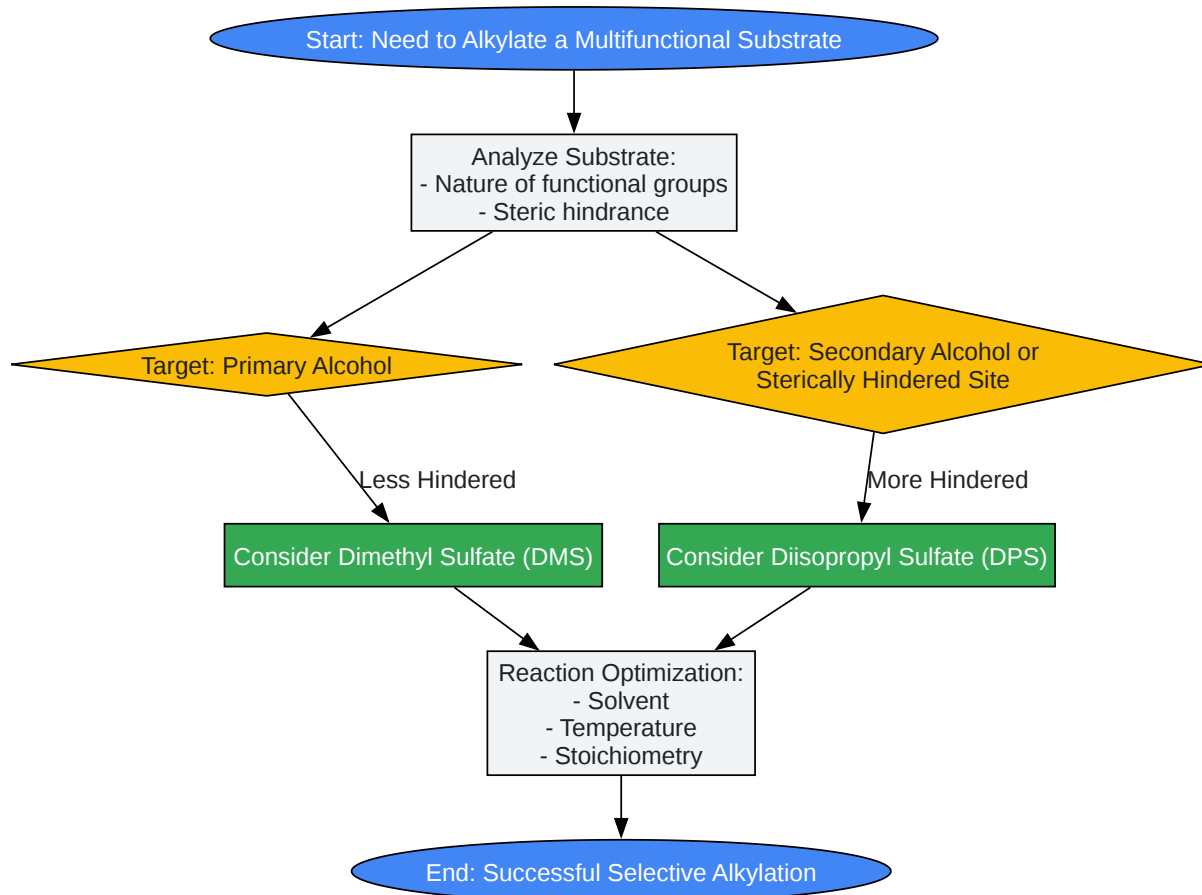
Start: Need to Alkylate a Multifunctional Substrate

Analyze Substrate:
- Nature of functional groups
- Steric hindrance

Target: Primary Alcohol

Target: Secondary Alcohol or Sterically Hindered Site

Less Hindered

More Hindered

Consider Dimethyl Sulfate (DMS)

Consider Diisopropyl Sulfate (DPS)

Reaction Optimization:
- Solvent
- Temperature
- Stoichiometry

End: Successful Selective Alkylation